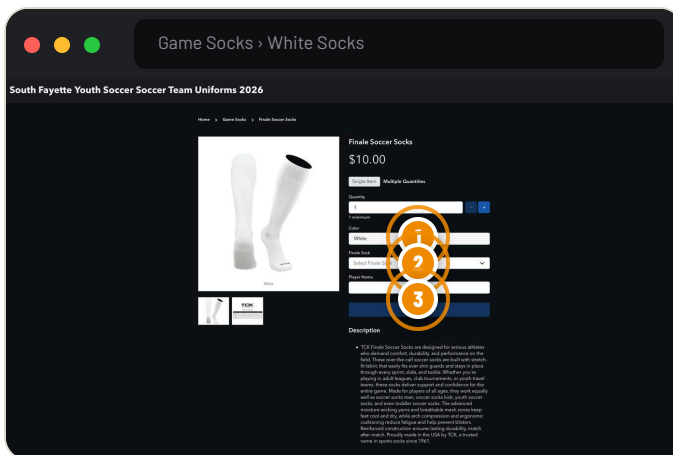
Game Socks › White Socks

South Fayette Youth Soccer Soccer Team Uniforms 2026

Home > Game Socks > Finale Soccer Socks

Finale Soccer Socks

$10.00

Single Item Multiple Quantities

Quantity

1

- +

1 minimum

Color

White

Finale Sock

Select Finale S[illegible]

Player Name

1

2

3

White

TCK

Description

TCK Finale Soccer Socks are designed for serious athletes who demand comfort, durability, and performance on the field. These over-the-calf soccer socks are built with stretch-fit fabric that easily fits over shin guards and stays in place through every sprint, slide, and tackle. Whether you're playing in adult leagues, club tournaments, or youth travel teams, these socks deliver support and confidence for the entire game. Made for players of all ages, they work equally well as soccer socks men, soccer socks kids, youth soccer socks, and even toddler soccer socks. The advanced moisture wicking yarns and breathable mesh zones keep feet cool and dry, while arch compression and ergonomic cushioning reduce fatigue and help prevent blisters. Reinforced construction ensures lasting durability, match after match. Proudly made in the USA by TCK, a trusted name in sports socks since 1961.